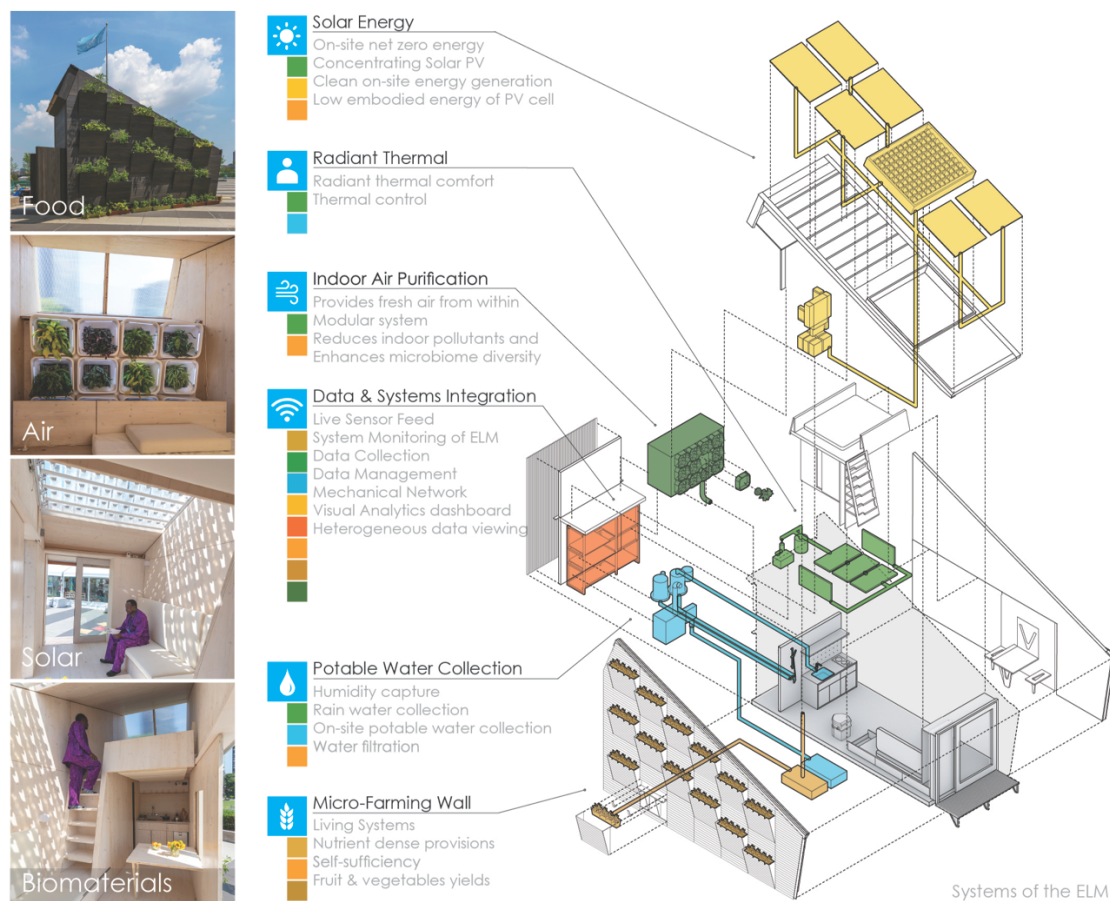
Food

Air

Solar

Biomaterials

Solar Energy
On-site net zero energy
Concentrating Solar PV
Clean on-site energy generation
Low embodied energy of PV cell

Radiant Thermal
Radiant thermal comfort
Thermal control

Indoor Air Purification
Provides fresh air from within
Modular system
Reduces indoor pollutants and
Enhances microbiome diversity

Data & Systems Integration
Live Sensor Feed
System Monitoring of ELM
Data Collection
Data Management
Mechanical Network
Visual Analytics dashboard
Heterogeneous data viewing

Potable Water Collection
Humidity capture
Rain water collection
On-site potable water collection
Water filtration

Micro-Farming Wall
Living Systems
Nutrient dense provisions
Self-sufficiency
Fruit & vegetables yields

Systems of the ELM